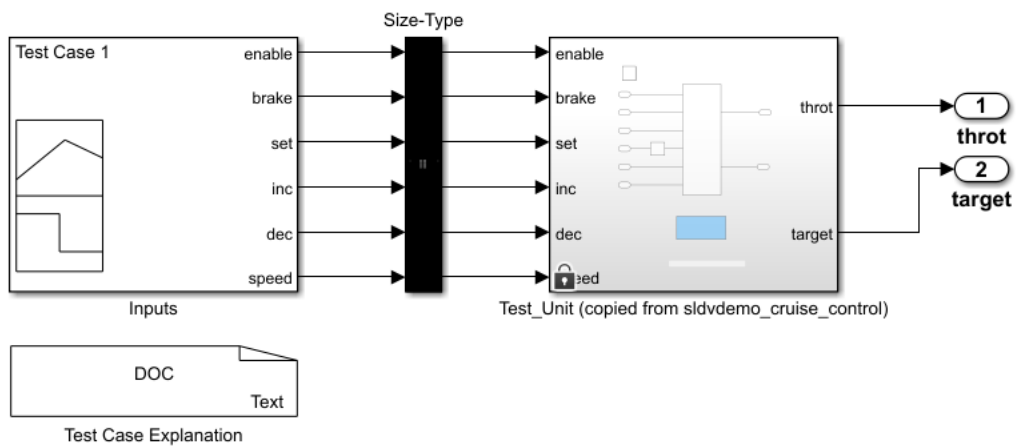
Size-Type

Test Case 1

enable
brake
set
inc
dec
speed

Inputs

enable
brake
set
inc
dec
speed

throt
target

Test_Unit (copied from sldvdemo_cruise_control)

1
throt

2
target

DOC
Text

Test Case Explanation